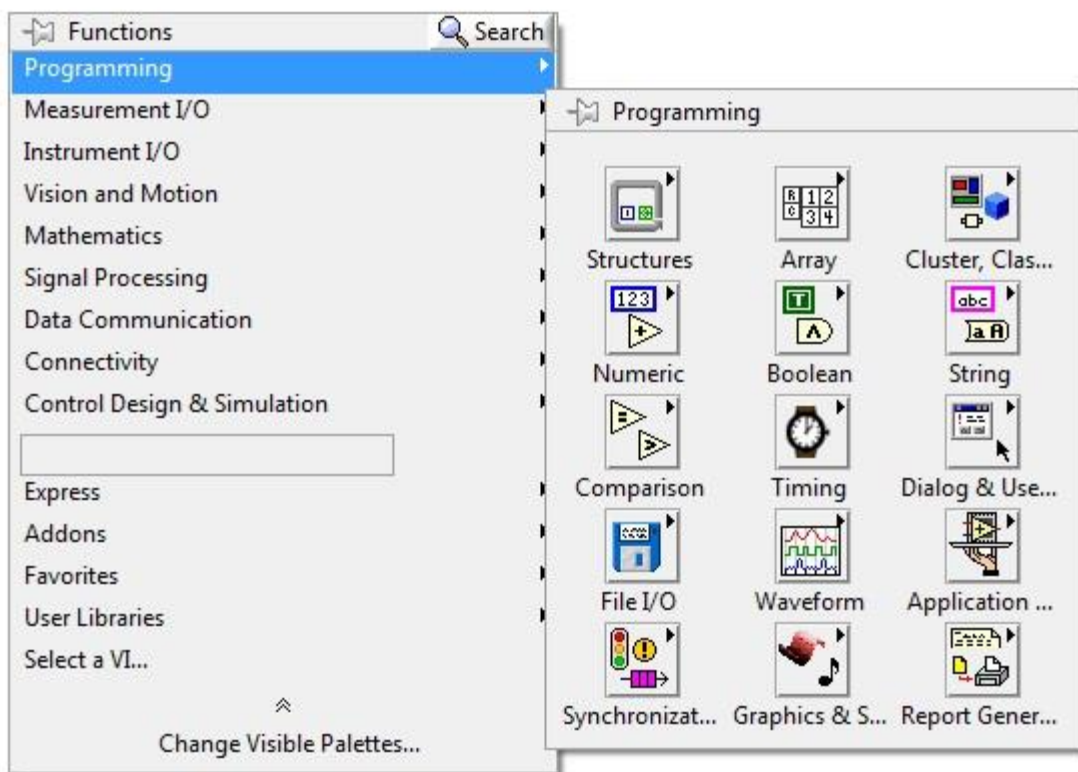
Functions
Search
Programming
Measurement I/O
Instrument I/O
Vision and Motion
Mathematics
Signal Processing
Data Communication
Connectivity
Control Design & Simulation
Express
Addons
Favorites
User Libraries
Select a VI...
Change Visible Palettes...

Programming
Structures
Array
Cluster, Clas...
Numeric
Boolean
String
Comparison
Timing
Dialog & Use...
File I/O
Waveform
Application ...
Synchronizat...
Graphics & S...
Report Gener...